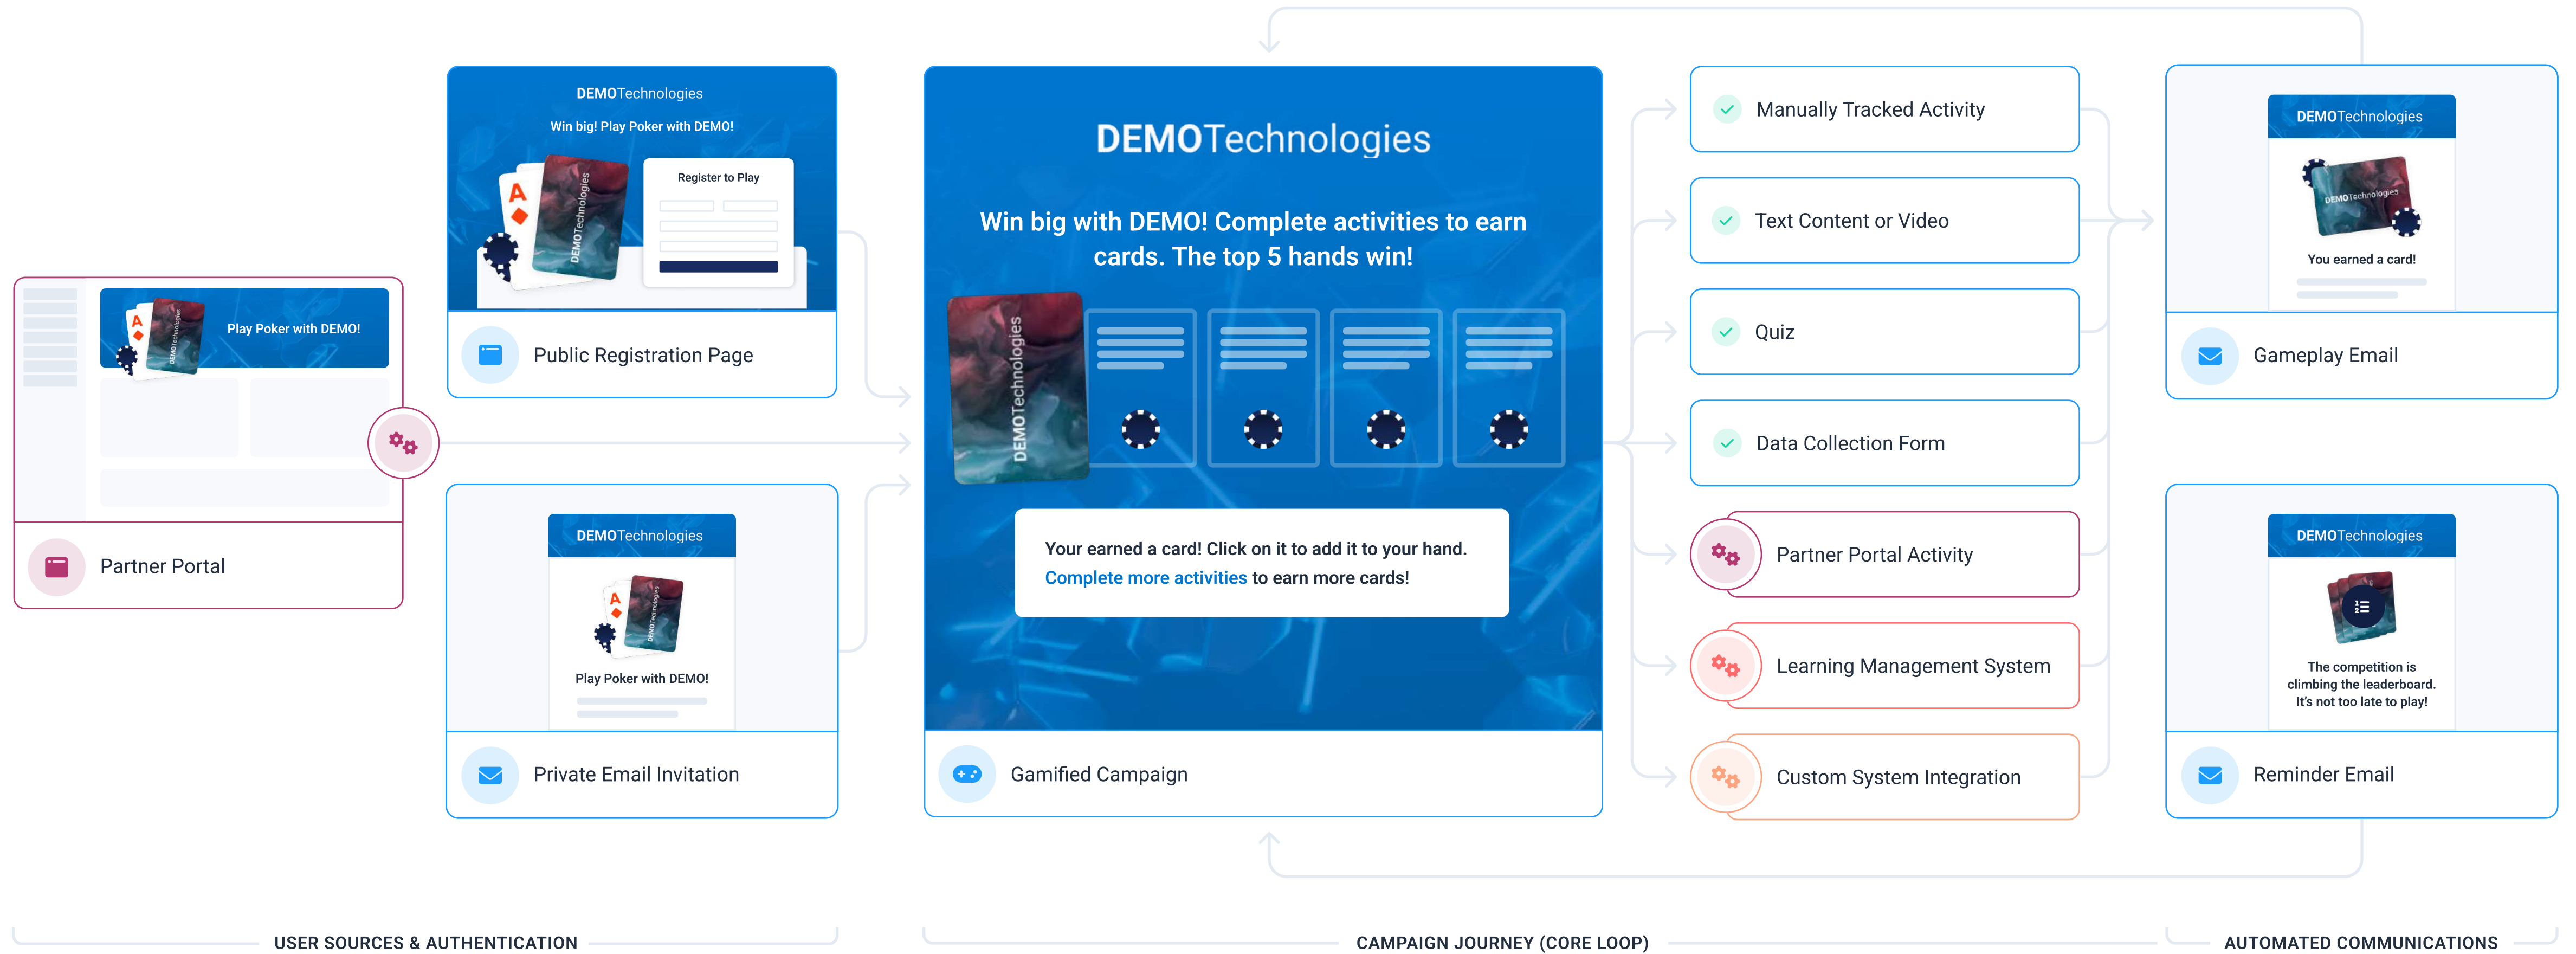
Play Poker with DEMO!

Partner Portal

DEMOTechnologies

Win big! Play Poker with DEMO!

Register to Play

Public Registration Page

DEMOTechnologies

Play Poker with DEMO!

Private Email Invitation

DEMOTechnologies

Win big with DEMO! Complete activities to earn cards. The top 5 hands win!

Your earned a card! Click on it to add it to your hand. Complete more activities to earn more cards!

Gamified Campaign

Manually Tracked Activity

Text Content or Video

Quiz

Data Collection Form

Partner Portal Activity

Learning Management System

Custom System Integration

DEMOTechnologies

You earned a card!

Gameplay Email

DEMOTechnologies

The competition is climbing the leaderboard. It's not too late to play!

Reminder Email

USER SOURCES & AUTHENTICATION

CAMPAIGN JOURNEY (CORE LOOP)

AUTOMATED COMMUNICATIONS